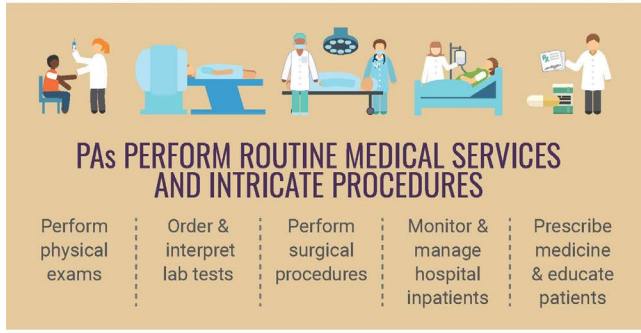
PAs PERFORM ROUTINE MEDICAL SERVICES AND INTRICATE PROCEDURES

Perform physical exams

Order & interpret lab tests

Perform surgical procedures

Monitor & manage hospital inpatients

Prescribe medicine & educate patients